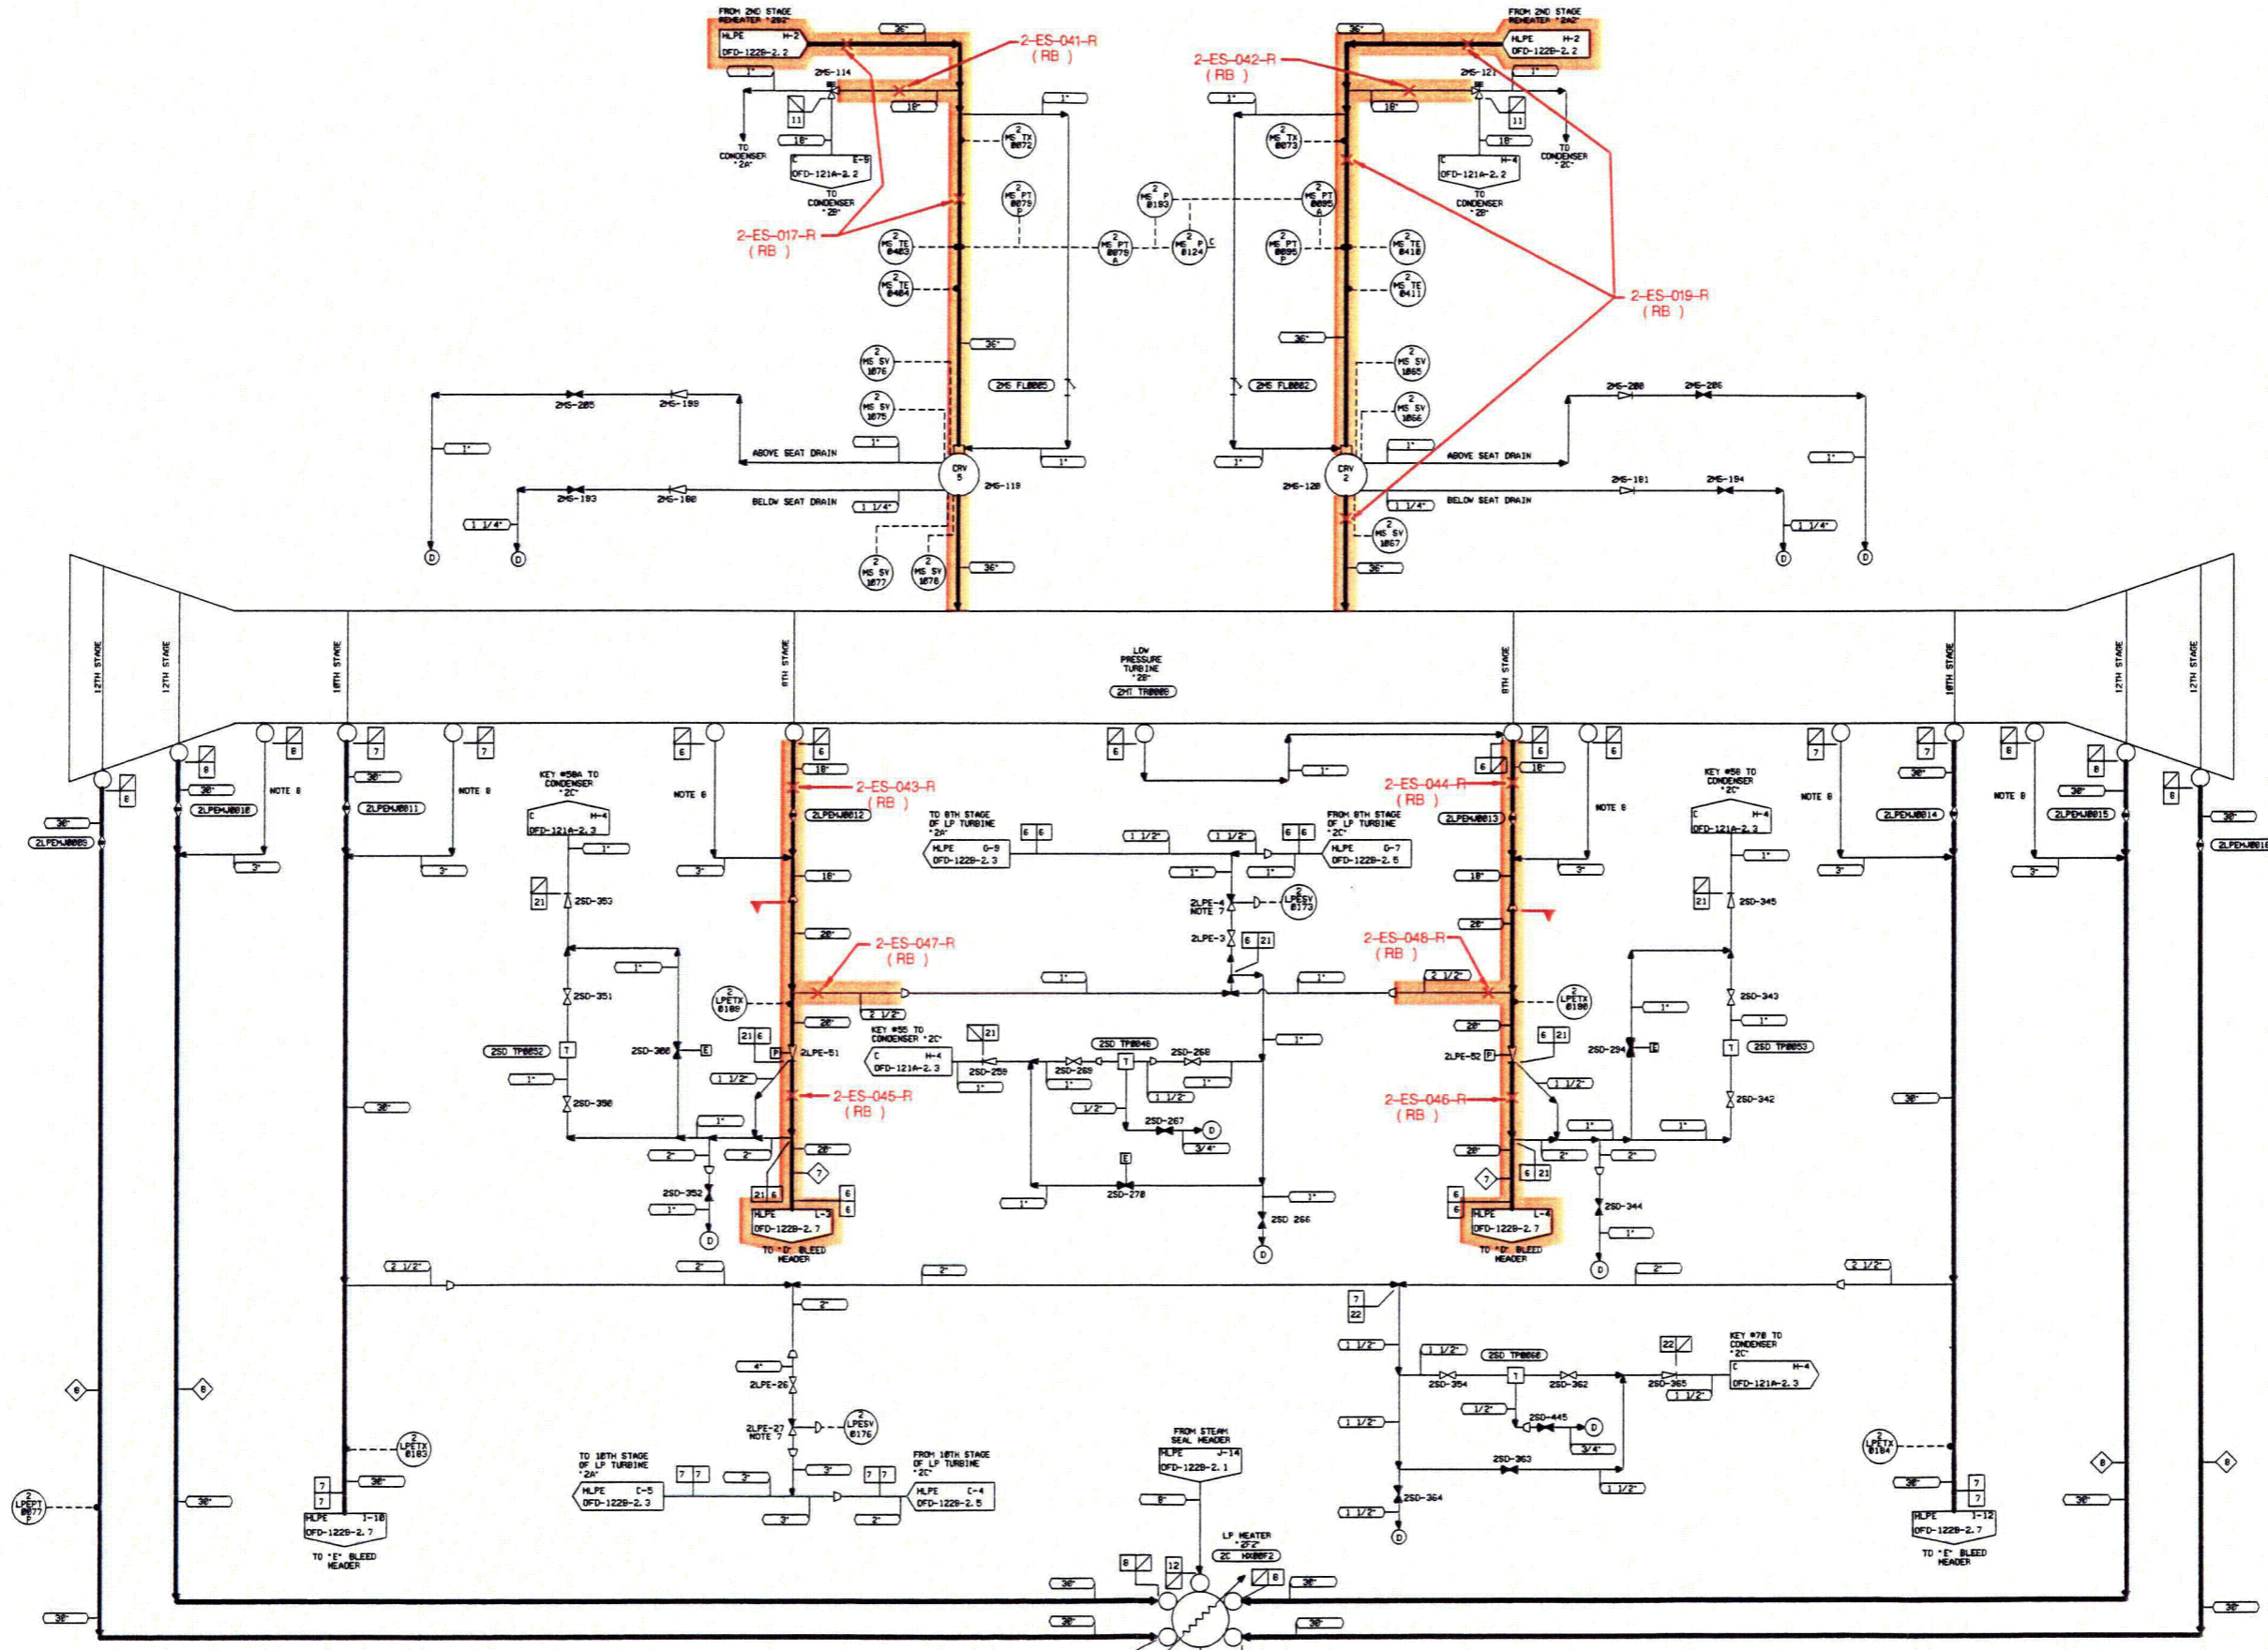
FROM 2ND STAGE REHEATER "2B2"
HLPE H-2
OFD-122B-2.2
36"
2-ES-041-R
(RB)
1"
2MS-114
18"
11
18"
1"
TO CONDENSER "2A"
C E-9
OFD-121A-2.2
TO CONDENSER "2B"
2 MS TX 0072
2 MS PT 0079 B
2-ES-017-R
(RB)
2 MS TE 0403
2 MS TE 0404
2 MS PT 0079 A
2 MS P 0124 C
2 MS P 0193
36"
2 MS SV 1076
2 MS SV 1075
2MS FL0005
2MS-205
2MS-199
1"
1"
ABOVE SEAT DRAIN
CRV 5
1"
2MS-119
2MS-193
2MS-188
BELOW SEAT DRAIN
1 1/4"
1 1/4"
D
D
2 MS SV 1077
2 MS SV 1078
36"

FROM 2ND STAGE REHEATER "2A2"
HLPE H-2
OFD-122B-2.2
36"
2-ES-042-R
(RB)
2MS-121
1"
1"
18"
11
18"
TO CONDENSER "2C"
C H-4
OFD-121A-2.2
TO CONDENSER "2B"
2 MS TX 0073
2 MS PT 0095 A
2 MS PT 0095 B
2 MS TE 0410
2 MS TE 0411
2-ES-019-R
(RB)
36"
2 MS SV 1065
2 MS SV 1066
2MS FL0002
2MS-200
2MS-206
1"
1"
ABOVE SEAT DRAIN
1"
CRV 2
2MS-120
1 1/4"
BELOW SEAT DRAIN
2MS-181
2MS-194
1 1/4"
2 MS SV 1067
36"
D
D

12TH STAGE
12TH STAGE
10TH STAGE
8TH STAGE
LOW PRESSURE TURBINE "2B"
2HT TR0009
8TH STAGE
10TH STAGE
12TH STAGE
12TH STAGE

30"
2LPEMJ0009
6
8
30"
2LPEMJ0010
8
7
30"
2LPEMJ0011
NOTE 8
7
NOTE 8
KEY #50A TO CONDENSER "2C"
C H-4
OFD-121A-2.3
1"
21
2SD-353
1"
2SD-351
2SD TP0052
T
2SD-300
E
1"
2SD-350
3"
3"
3"
NOTE 8
6
6
18"
2-ES-043-R
(RB)
2LPEMJ0012
18"
20"
2-ES-047-R
(RB)
2 LPETX 0109
2 1/2"
20"
21 6
P
2LPE-51
1 1/2"
2-ES-045-R
(RB)
1"
2"
2"
20"
7
2SD-352
1"
21 6
6
6
HLPE L-3
OFD-122B-2.7
TO "D" BLEED HEADER
D
30"
30"

TO 8TH STAGE OF LP TURBINE "2A"
HLPE G-9
OFD-122B-2.3
6 6
6
1 1/2"
1 1/2"
6 6
FROM 8TH STAGE OF LP TURBINE "2C"
HLPE D-7
OFD-122B-2.5
1"
1"
1"
2LPE-4 NOTE 7
2 LPESV 0173
2LPE-3
6 21
1"
1"
KEY #55 TO CONDENSER "2C"
C H-4
OFD-121A-2.3
21
2SD-259
1"
2SD-269
1"
2SD TP0046
T
2SD-268
1"
1"
1 1/2"
1/2"
2SD-267
D
3/4"
E
2SD-270
1"
1"
2SD 266
D

2-ES-044-R
(RB)
6
6
18"
2LPEMJ0013
18"
20"
2-ES-048-R
(RB)
2 1/2"
2 LPETX 0100
20"
6 21
2LPE-52
P
1 1/2"
2-ES-046-R
(RB)
20"
2"
7
6 21
6
6
HLPE L-4
OFD-122B-2.7
TO "D" BLEED HEADER
NOTE 8
6
KEY #58 TO CONDENSER "2C"
C H-4
OFD-121A-2.3
1"
3"
21
2SD-345
1"
2SD-343
1"
2SD-294
E
T
2SD TP0053
2SD-342
1"
1"
2"
2SD-344
1"
D
NOTE 8
7
3"
30"
2LPEMJ0014
7
NOTE 8
8
30"
2LPEMJ0015
3"
8
30"
2LPEMJ0016
30"

2 1/2"
2"
2"
2"
2 1/2"
2"
7
22
1 1/2"
1 1/2"
2SD TP0060
2SD-354
T
2SD-362
22
KEY #70 TO CONDENSER "2C"
C H-4
OFD-121A-2.3
2SD-365
1 1/2"
1 1/2"
1/2"
2SD-445
D
3/4"
2SD-363
1 1/2"
1 1/2"
2SD-364
D
4"
2LPE-26
2LPE-27 NOTE 7
2 LPESV 0176
3"
TO 10TH STAGE OF LP TURBINE "2A"
HLPE C-5
OFD-122B-2.3
7 7
3"
3"
7 7
FROM 10TH STAGE OF LP TURBINE "2C"
HLPE C-4
OFD-122B-2.5
3"
2"
FROM STEAM SEAL HEADER
HLPE J-14
OFD-122B-2.1
8"
LP HEATER "2F2"
2C HX00F2
8
12
8
30"
30"
30"
30"
30"
8
8
8
8
2 LPETX 0103
30"
7
7
HLPE J-10
OFD-122B-2.7
TO "E" BLEED HEADER
30"
2 LPEPT 0077 P
30"
2 LPETX 0104
30"
7
7
HLPE J-12
OFD-122B-2.7
TO "E" BLEED HEADER
30"
30"